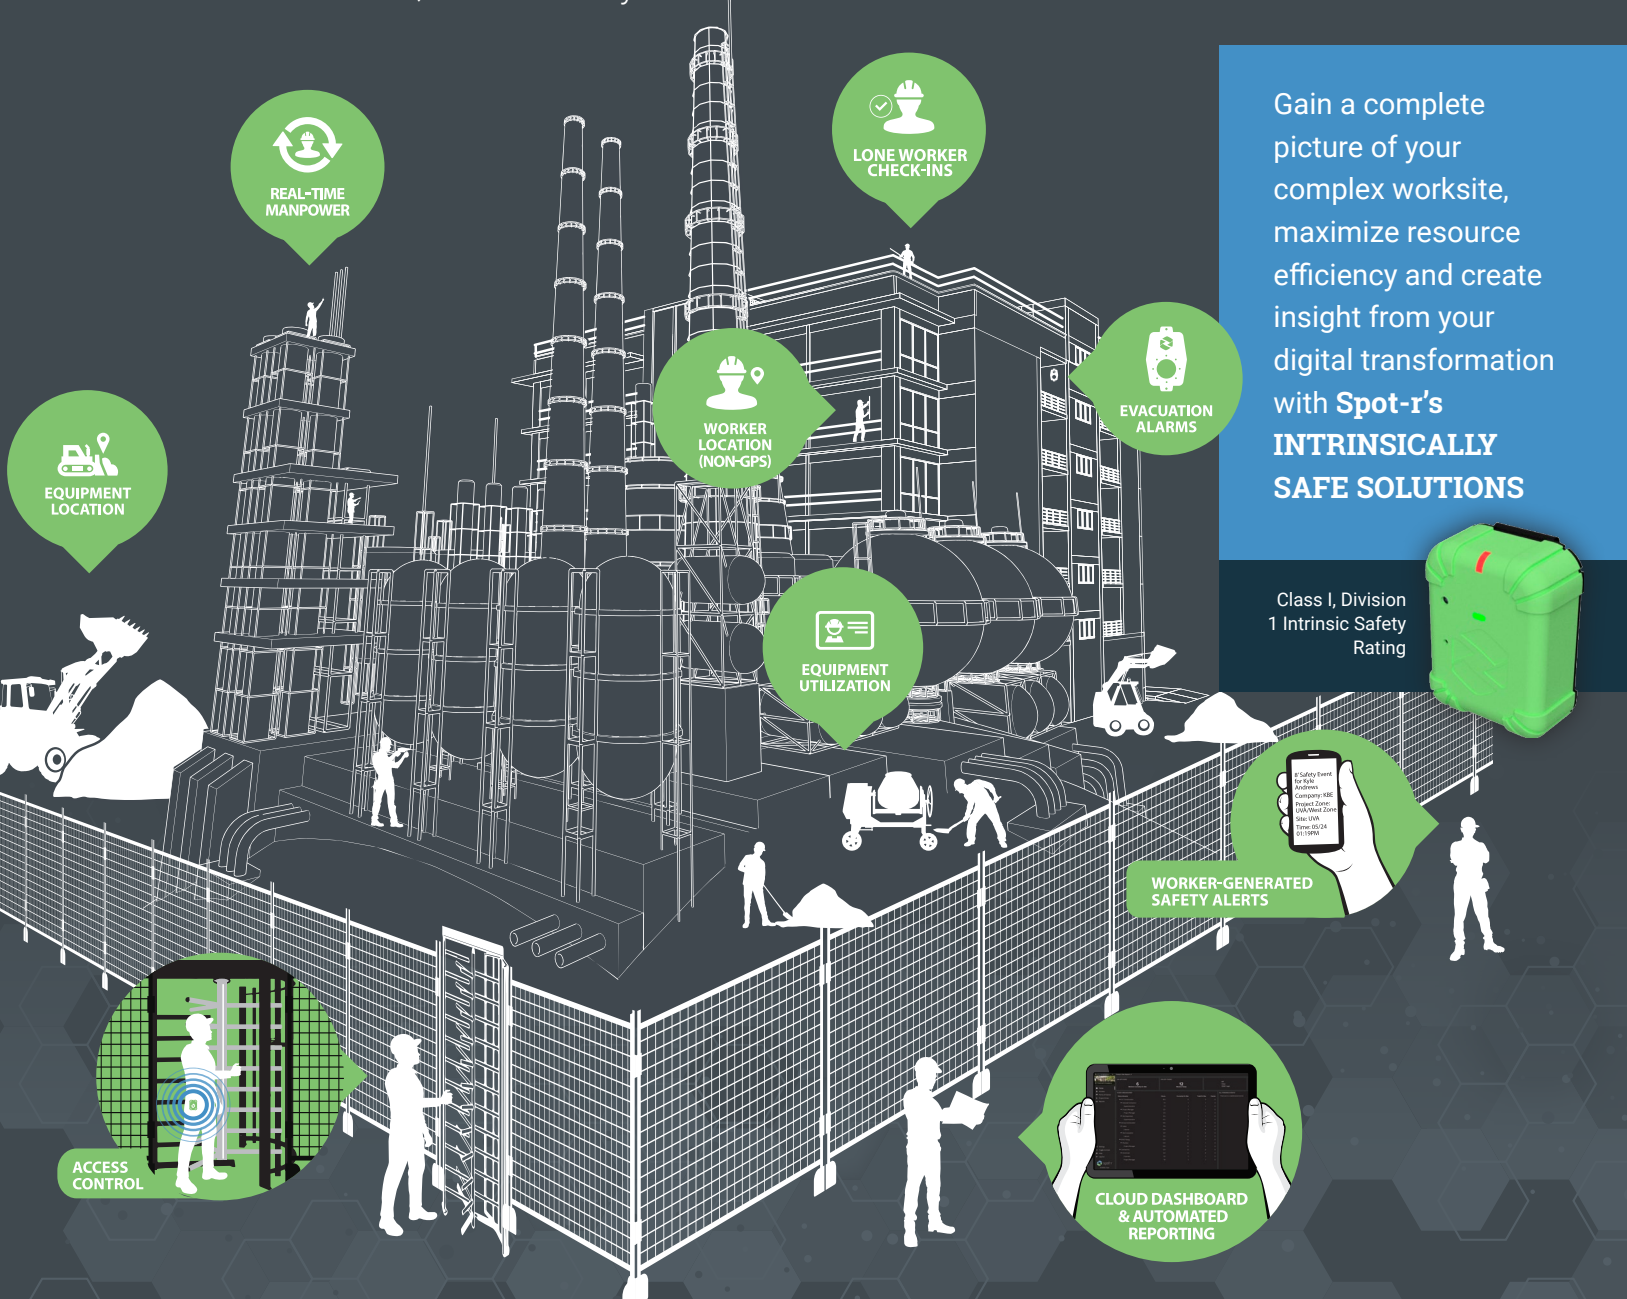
Gain a complete picture of your complex worksite, maximize resource efficiency and create insight from your digital transformation with Spot-r's INTRINSICALLY SAFE SOLUTIONS

Class I, Division 1 Intrinsic Safety Rating

REAL-TIME MANPOWER

LONE WORKER CHECK-INS

EQUIPMENT LOCATION

WORKER LOCATION (NON-GPS)

EVACUATION ALARMS

EQUIPMENT UTILIZATION

WORKER-GENERATED SAFETY ALERTS

ACCESS CONTROL

CLOUD DASHBOARD & AUTOMATED REPORTING